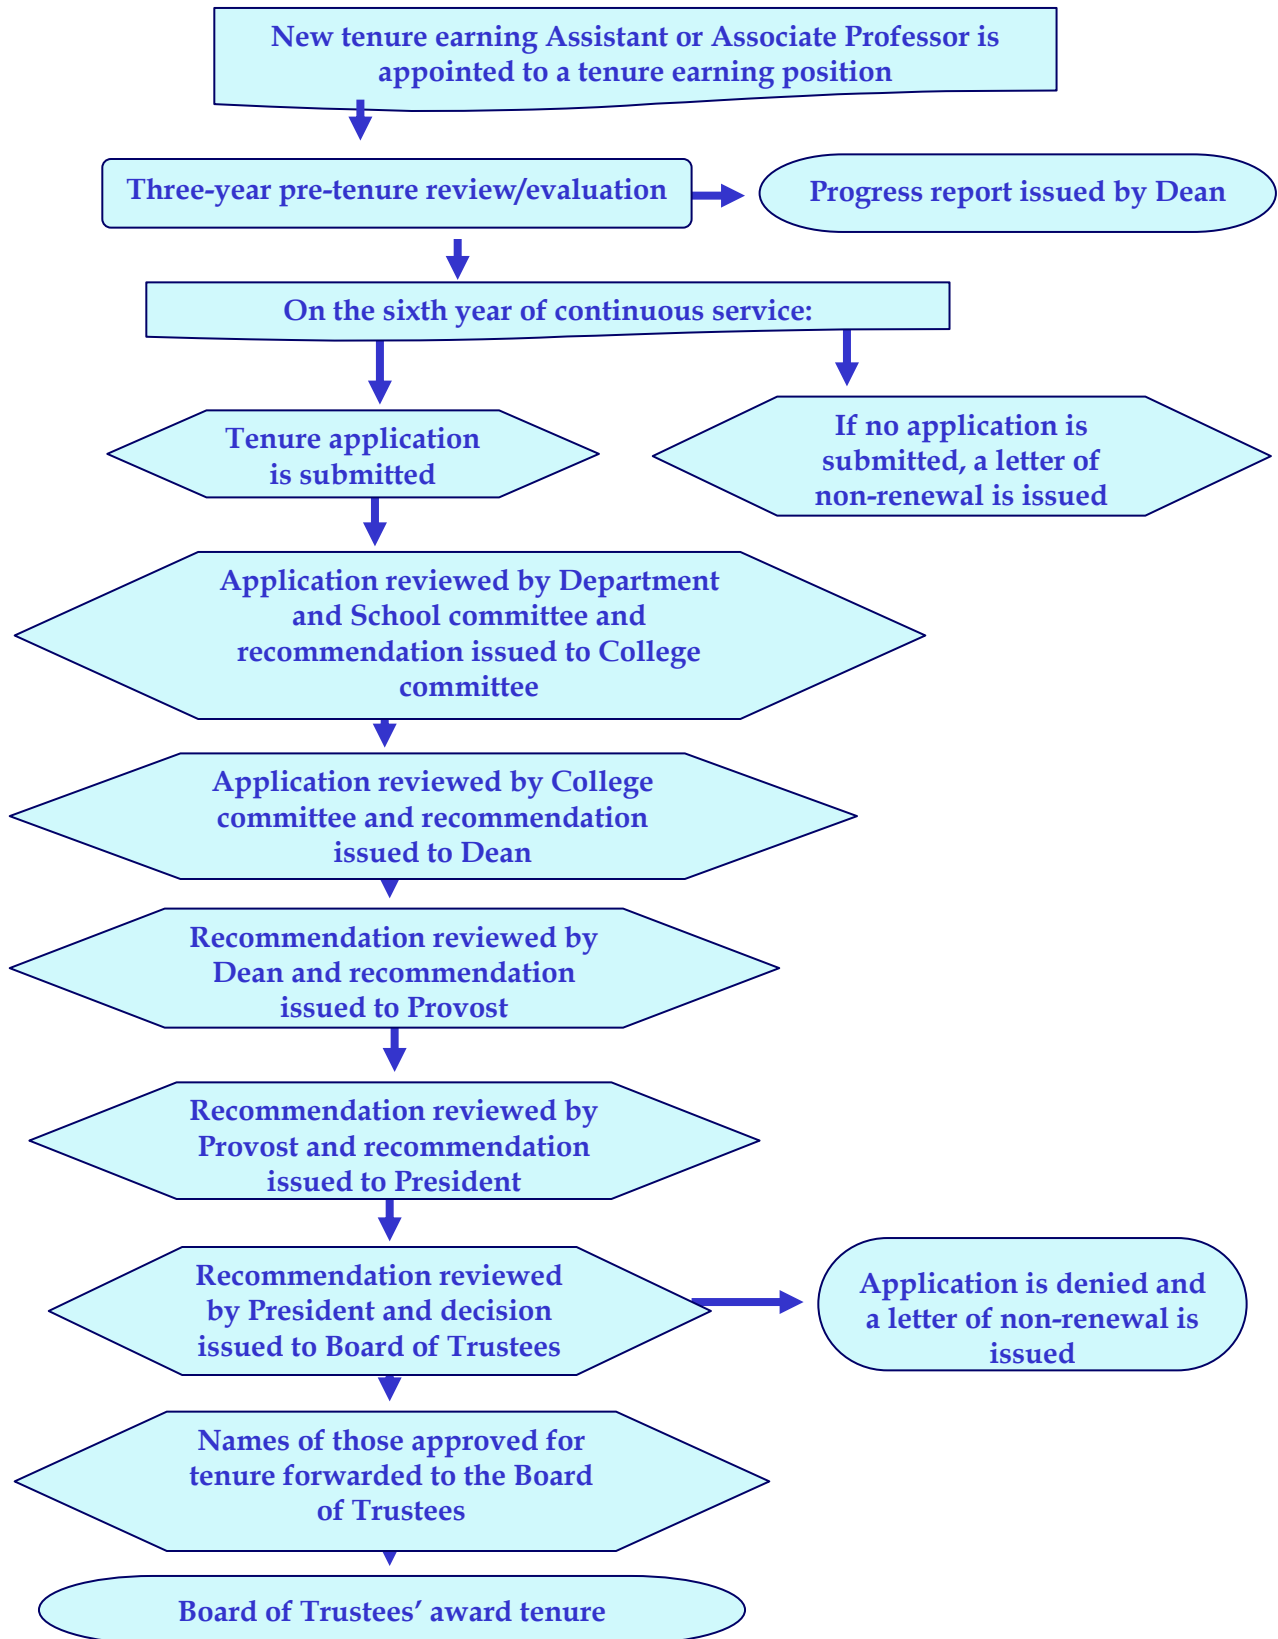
New tenure earning Assistant or Associate Professor is appointed to a tenure earning position

Three-year pre-tenure review/evaluation

Progress report issued by Dean

On the sixth year of continuous service:

Tenure application is submitted

If no application is submitted, a letter of non-renewal is issued

Application reviewed by Department and School committee and recommendation issued to College committee

Application reviewed by College committee and recommendation issued to Dean

Recommendation reviewed by Dean and recommendation issued to Provost

Recommendation reviewed by Provost and recommendation issued to President

Recommendation reviewed by President and decision issued to Board of Trustees

Application is denied and a letter of non-renewal is issued

Names of those approved for tenure forwarded to the Board of Trustees

Board of Trustees' award tenure